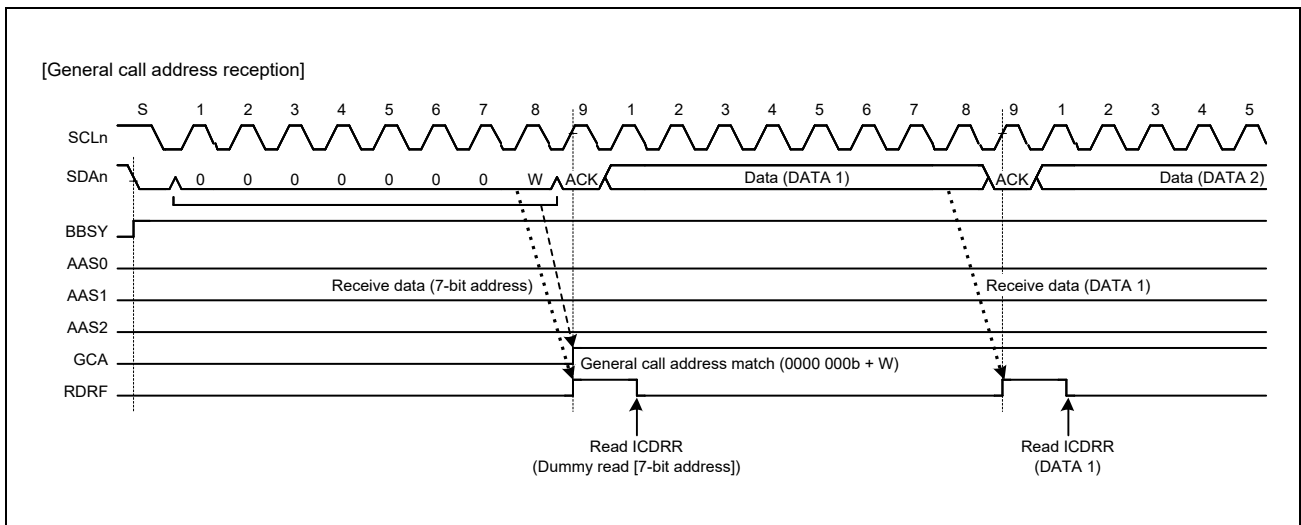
[General call address reception]

S 1 2 3 4 5 6 7 8 9 1 2 3 4 5 6 7 8 9 1 2 3 4 5

SCLn

SDAn 0 0 0 0 0 0 0 W ACK Data (DATA 1) ACK Data (DATA 2)

BBSY

AAS0

AAS1 Receive data (7-bit address) Receive data (DATA 1)

AAS2

GCA General call address match (0000 000b + W)

RDRF

Read ICDRR
(Dummy read [7-bit address])

Read ICDRR
(DATA 1)